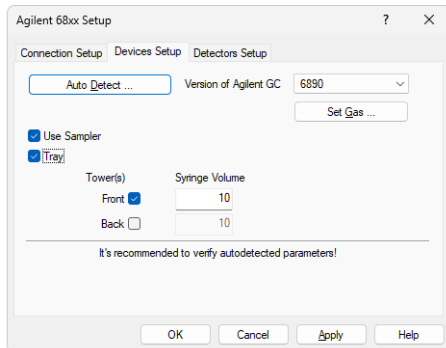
Agilent 68xx Setup
?
X

Connection Setup
Devices Setup
Detectors Setup

Auto Detect ...
Version of Agilent GC
6890
Set Gas ...

Use Sampler
Tray

Tower(s)
Syringe Volume
Front
10
Back
10

It's recommended to verify autodetected parameters!

OK
Cancel
Apply
Help